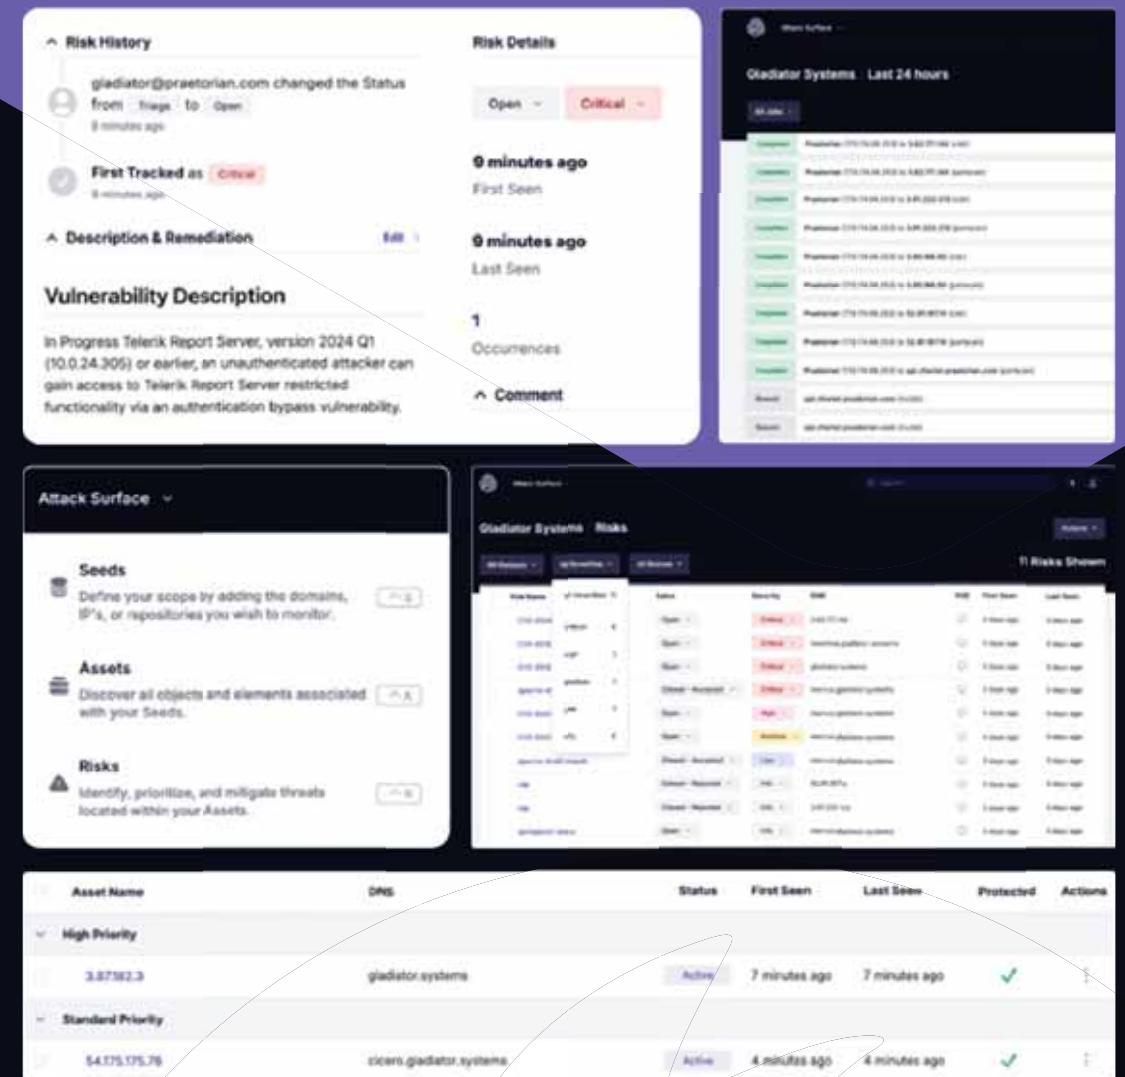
Risk History

gladiator@praetorian.com changed the Status from Triage to Open
9 minutes ago

First Tracked as Critical
9 minutes ago

Description & Remediation Edit

Vulnerability Description

In Progress Telerik Report Server, version 2024 Q1 (10.0.24.305) or earlier, an unauthenticated attacker can gain access to Telerik Report Server restricted functionality via an authentication bypass vulnerability.

Risk Details

Open Critical

9 minutes ago
First Seen

9 minutes ago
Last Seen

1
Occurrences

Comment

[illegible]

Gladiator Systems Last 24 hours

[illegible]

Attack Surface

Seeds
Define your scope by adding the domains, IP's, or repositories you wish to monitor.

Assets
Discover all objects and elements associated with your Seeds.

Risks
Identify, prioritize, and mitigate threats located within your Assets.

Gladiator Systems Risks

11 Risks Shown

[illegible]

| Asset Name | DNS | Status | First Seen | Last Seen | Protected | Actions |
|---|---|---|---|---|---|---|
| High Priority | | | | | | |
| 3.87.182.3 | gladiator.systems | Active | 7 minutes ago | 7 minutes ago | ✓ | ⋮ |
| Standard Priority | | | | | | |
| 54.175.175.76 | cicero.gladiator.systems | Active | 4 minutes ago | 4 minutes ago | ✓ | ⋮ |